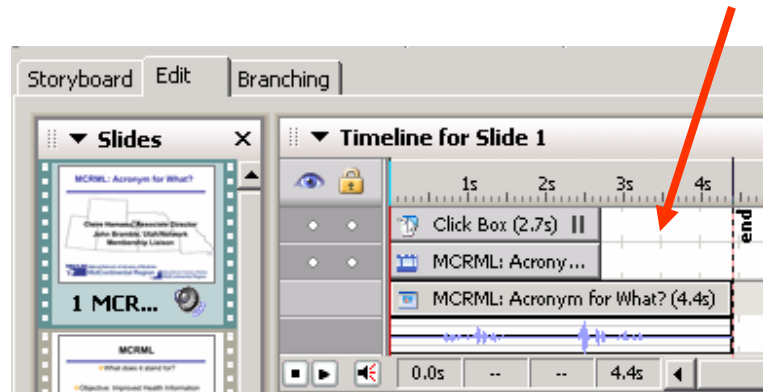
Storyboard Edit Branching

Slides ×

MCRML: Acronym for What?

Claire Hamasu, Associate Director
John Bramble, Utah/Network Membership Liaison

1 MCR...

MCRML

What does it stand for?

Objective: Improved Health Information

Timeline for Slide 1

1s 2s 3s 4s

Click Box (2.7s)

MCRML: Acrony...

MCRML: Acronym for What? (4.4s)

end

0.0s -- -- 4.4s